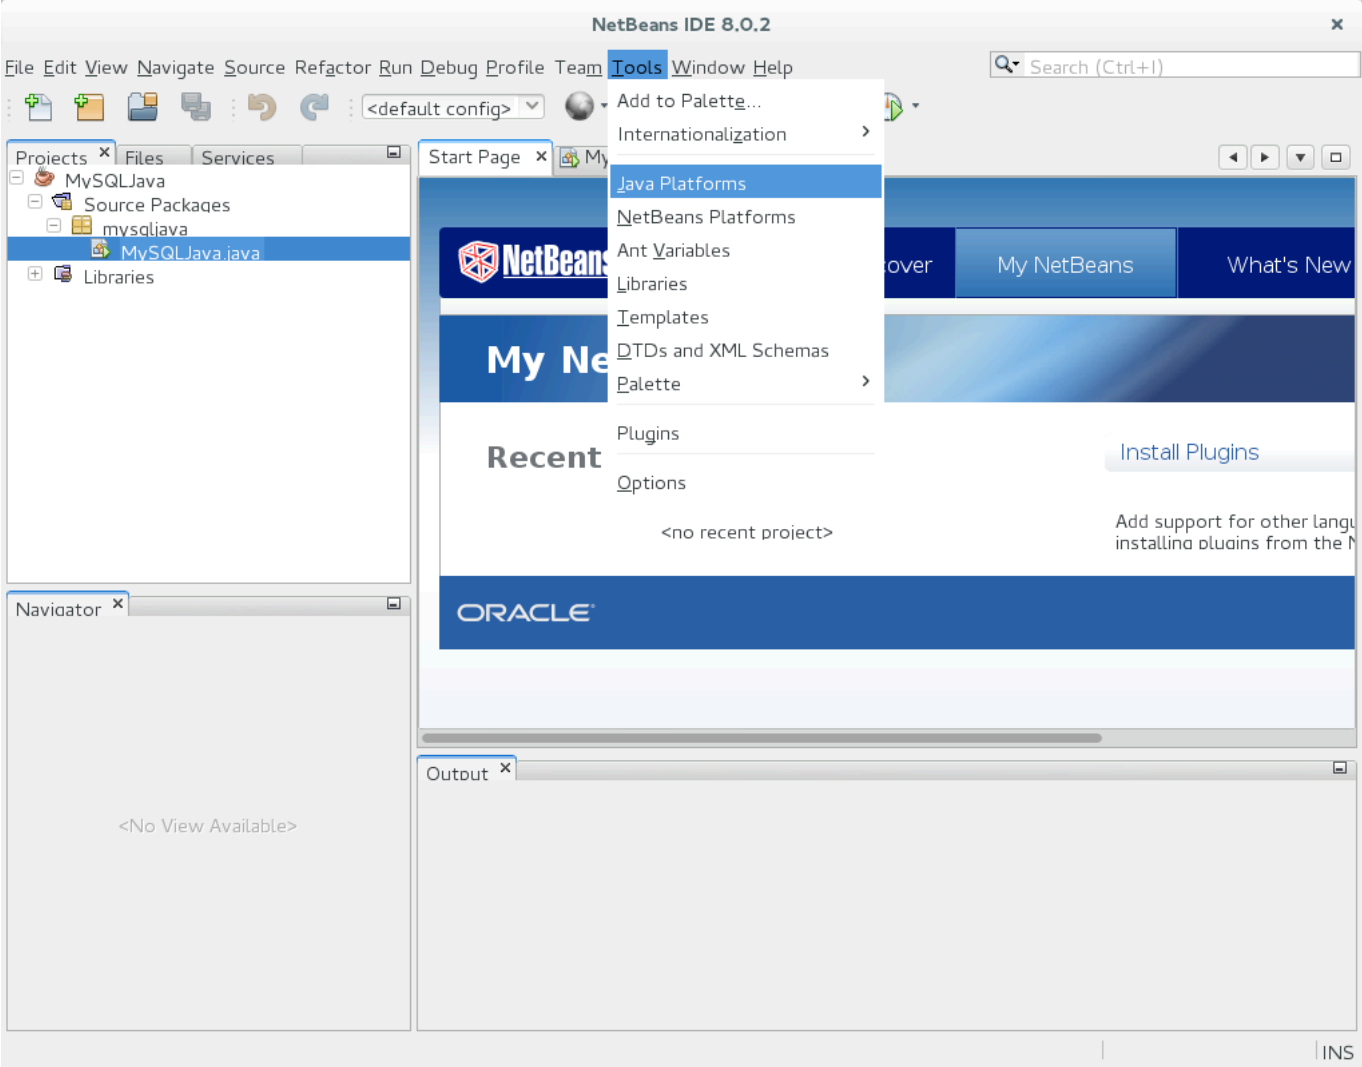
NetBeans IDE 8.0.2

File Edit View Navigate Source Refactor Run Debug Profile Team Tools Window Help

Search (Ctrl+I)

<default config>

Add to Palette...
Internationalization
Java Platforms
NetBeans Platforms
Ant Variables
Libraries
Templates
DTDs and XML Schemas
Palette
Plugins
Options

Projects Files Services

MySQLJava
Source Packages
mysqljava
MySQLJava.java
Libraries

Start Page My

NetBeans

over My NetBeans What's New

My Ne

Recent

<no recent project>

Install Plugins

Add support for other langu installing plugins from the N

ORACLE

Navigator

<No View Available>

Output

INS